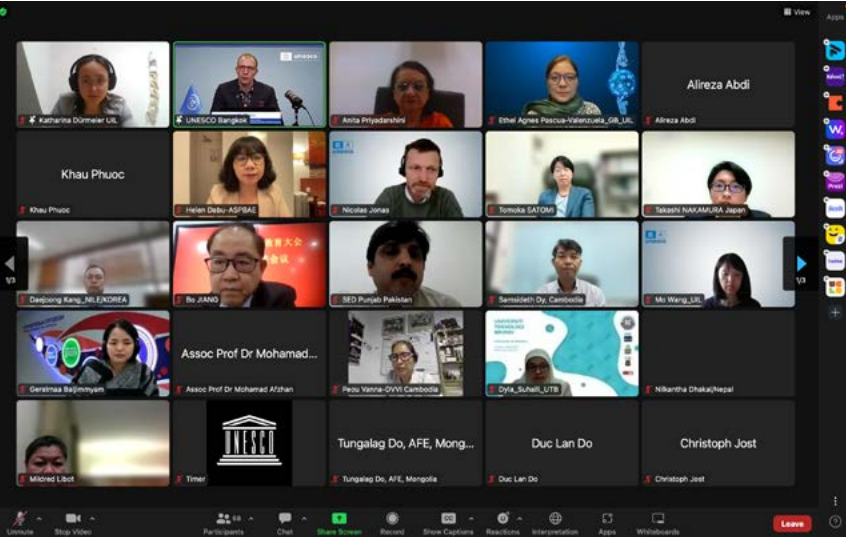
View

Apps

Katharina Dürmeier UIL

UNESCO Bangkok

Anita Priyadarshini

Ethel Agnes Pascua-Valenzuela_GB_UIL

Alireza Abdi

Alireza Abdi

Khau Phuoc

Khau Phuoc

Helen Dabu-ASPBAE

Nicolas Jonas

Tomoko SATOMI

Takashi NAKAMURA Japan

1/3

Daejoong Kang_NILE/KOREA

Bo JIANG

SED Punjab Pakistan

Samsideth Dy, Cambodia

Mo Wang_UIL

1/3

Geralmaa Baljinnyam

Assoc Prof Dr Mohamad...

Assoc Prof Dr Mohamad Afzhan

Peou Vanna-DVV! Cambodia

Dyla_Suhaili_UTB

Nilkantha Dhakal|Nepal

Mildred Libot

UNESCO

Timer

Tungalag Do, AFE, Mong...

Tungalag Do, AFE, Mongolia

Duc Lan Do

Duc Lan Do

Christoph Jost

Christoph Jost

Unmute

Stop Video

Participants

Chat

Share Screen

Record

Show Captions

Reactions

Interpretation

Apps

Whiteboards

Leave